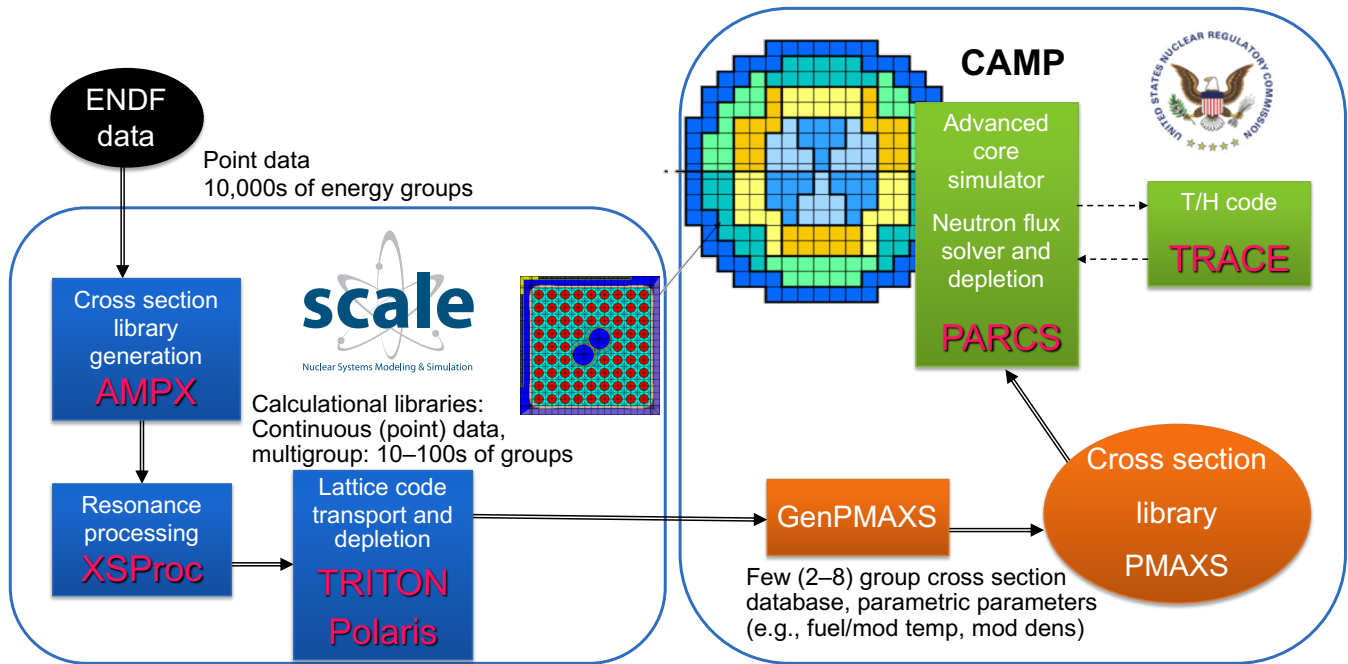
ENDF data

Point data
10,000s of energy groups

Cross section library generation
AMPX

scale
Nuclear Systems Modeling & Simulation

Calculational libraries:
Continuous (point) data,
multigroup: 10–100s of groups

Resonance processing
XSProc

Lattice code transport and depletion
TRITON
Polaris

CAMP

UNITED STATES NUCLEAR REGULATORY COMMISSION

Advanced core simulator
Neutron flux solver and depletion
PARCS

T/H code
TRACE

GenPMAXS

Cross section library
PMAXS

Few (2–8) group cross section database, parametric parameters (e.g., fuel/mod temp, mod dens)